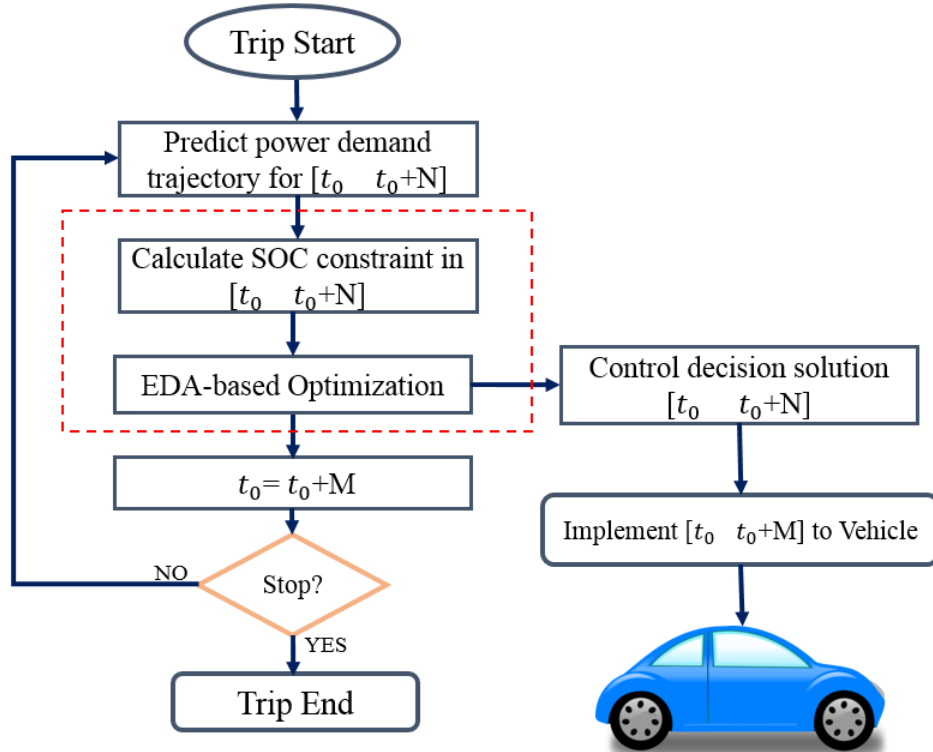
Trip Start

Predict power demand trajectory for [$t_0$ $t_0$+N]

Calculate SOC constraint in [$t_0$ $t_0$+N]

EDA-based Optimization

Control decision solution [$t_0$ $t_0$+N]

$t_0$= $t_0$+M

Implement [$t_0$ $t_0$+M] to Vehicle

NO

Stop?

YES

Trip End